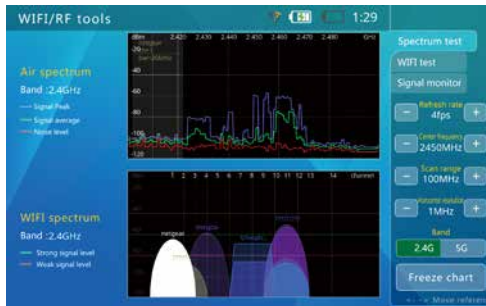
WIFI/RF tools

1:29

Spectrum test

WIFI test

Signal monitor

Air spectrum

Band :2.4GHz

Signal Peak

Signal average

Noise level

dBm

2.420

2.430

2.440

2.450

2.460

2.470

2.480

GHz

-20

-40

-60

-80

-100

-120

Refresh rate

4fps

Center frequency

2450MHz

Scan range

100MHz

Frequency resolution

1MHz

Band

2.4G

5G

WIFI spectrum

Band :2.4GHz

Strong signal level

Weak signal level

1

2

3

4

5

6

7

8

9

10

11

12

13

14

Channel

netgear

Freeze chart

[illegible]